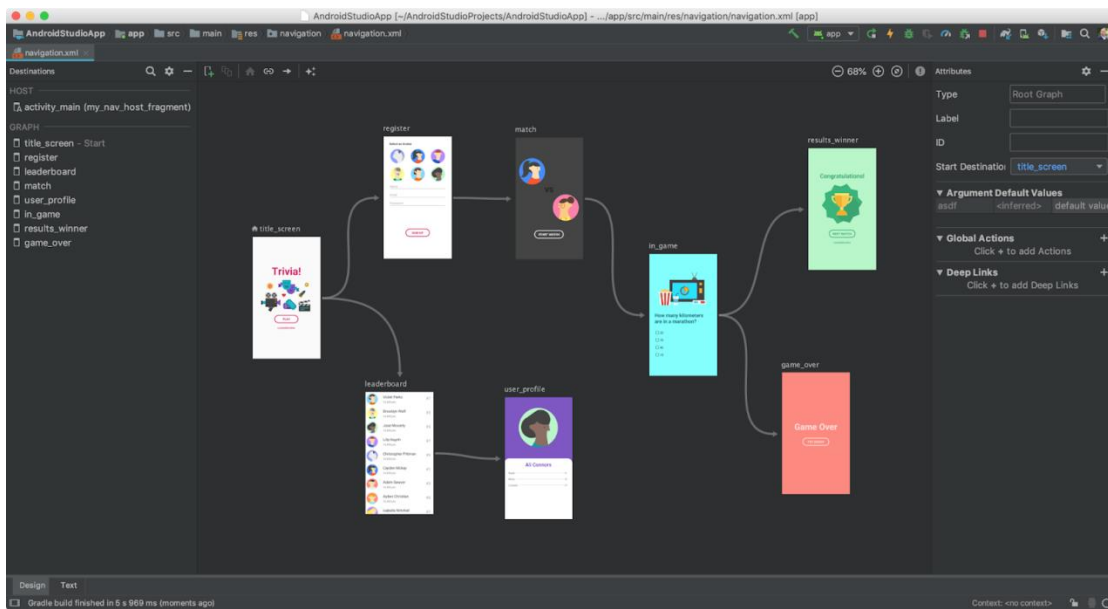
AndroidStudioApp [~/AndroidStudioProjects/AndroidStudioApp] - .../app/src/main/res/navigation/navigation.xml [app]

AndroidStudioApp app src main res navigation navigation.xml

app

navigation.xml

Destinations

HOST

activity_main (my_nav_host_fragment)

GRAPH

title_screen - Start
register
leaderboard
match
user_profile
in_game
results_winner
game_over

68%

register

match

title_screen

Trivia!

in_game

How many kilometers are in a marathon?

results_winner

Congratulations!

game_over

Game Over

leaderboard

user_profile

Ali Connors

Attributes

Type Root Graph

Label

ID

Start Destinatio title_screen

▼ Argument Default Values

asdf <inferred> default value

▼ Global Actions

Click + to add Actions

▼ Deep Links

Click + to add Deep Links

Design Text

Gradle build finished in 5 s 969 ms (moments ago)

Context: <no context>